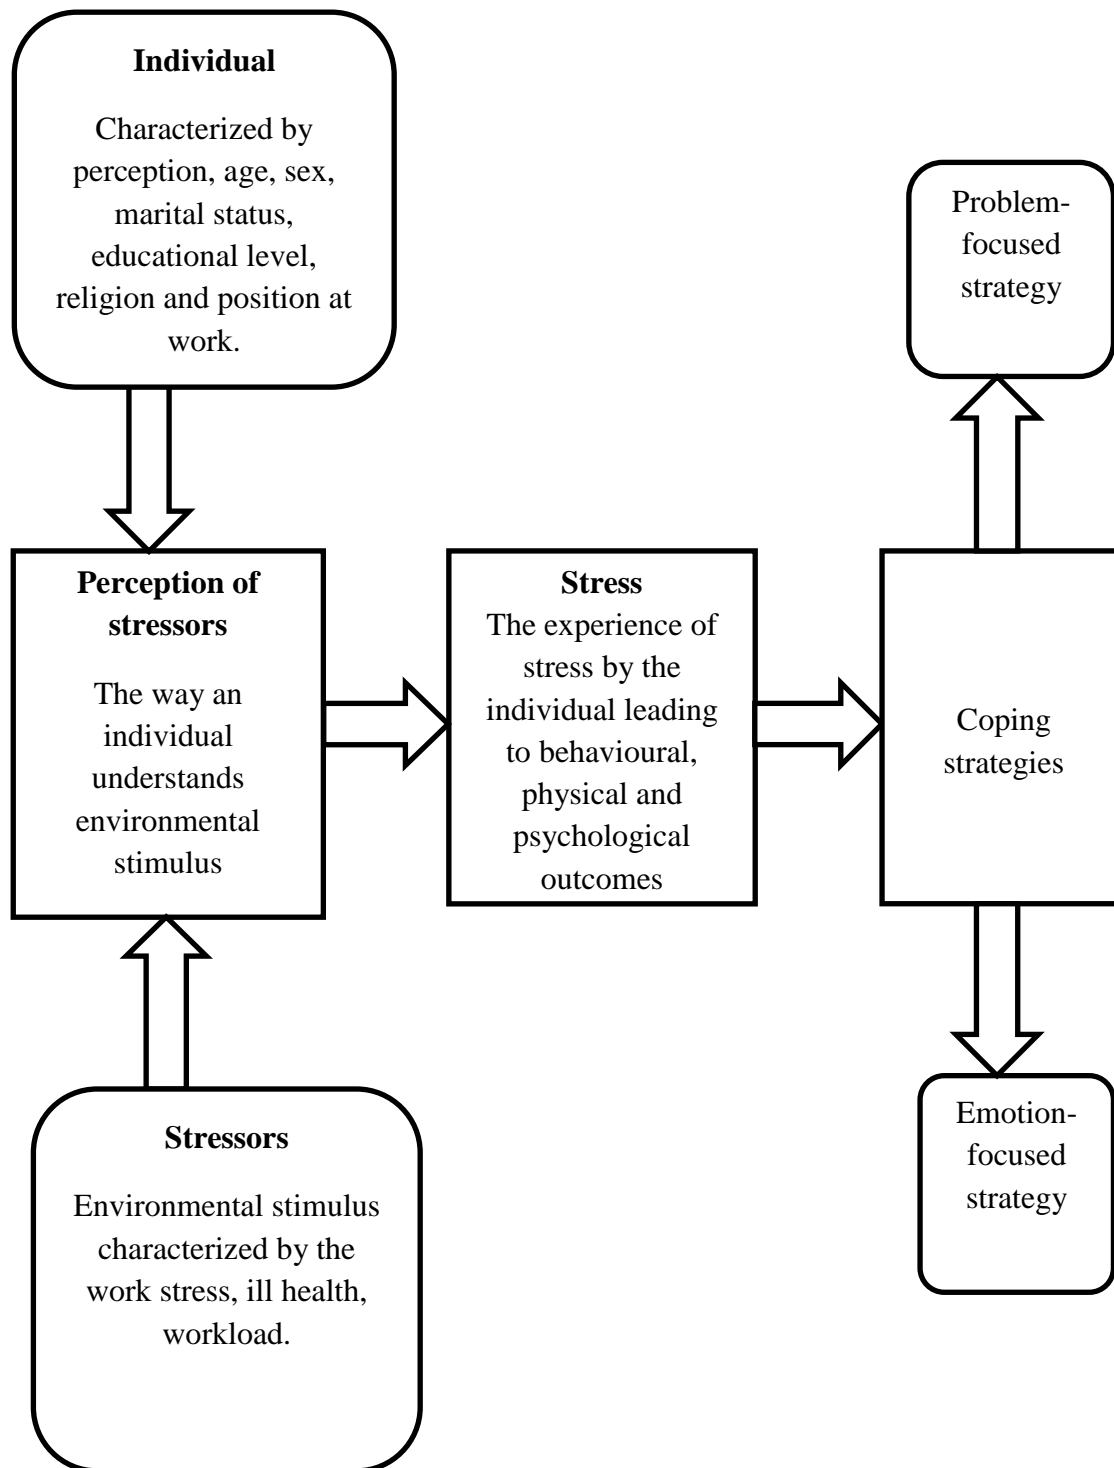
**Individual**

Characterized by perception, age, sex, marital status, educational level, religion and position at work.

**Perception of stressors**

The way an individual understands environmental stimulus

**Stress**

The experience of stress by the individual leading to behavioural, physical and psychological outcomes

Problem-focused strategy

Coping strategies

Emotion-focused strategy

**Stressors**

Environmental stimulus characterized by the work stress, ill health, workload.